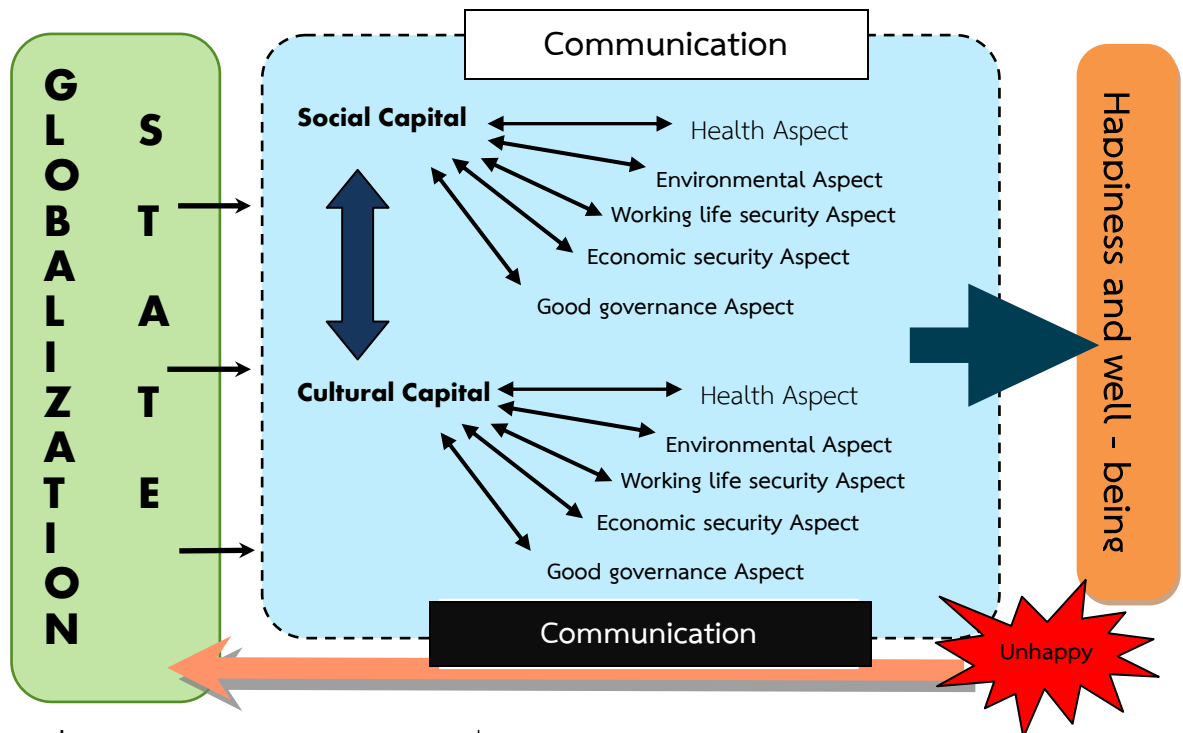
GLOBALIZATION

STATE

Communication

Social Capital

Health Aspect

Environmental Aspect

Working life security Aspect

Economic security Aspect

Good governance Aspect

Cultural Capital

Health Aspect

Environmental Aspect

Working life security Aspect

Economic security Aspect

Good governance Aspect

Communication

Happiness and well - being

Unhappy